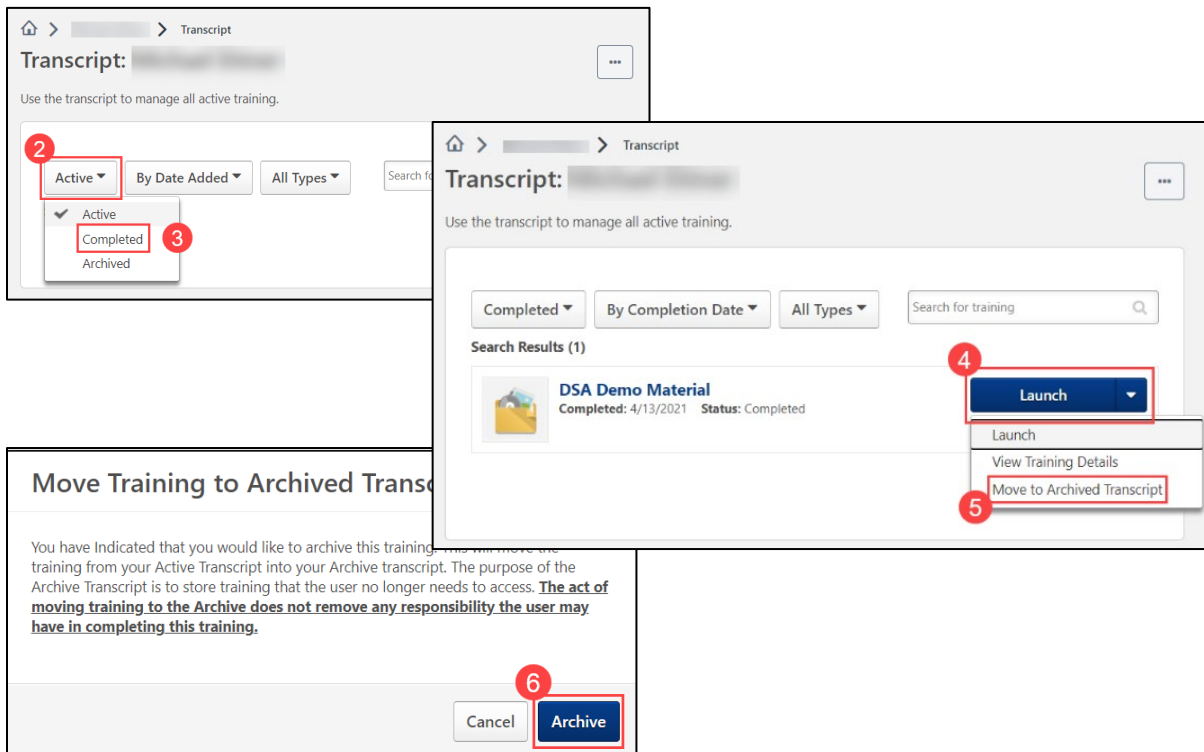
> > Transcript

Transcript: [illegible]

...

Use the transcript to manage all active training.

2

Active ▾ By Date Added ▾ All Types ▾ Search fo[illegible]

Active

Completed 3

Archived

> > Transcript

Transcript: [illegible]

...

Use the transcript to manage all active training.

Completed ▾ By Completion Date ▾ All Types ▾ Search for training

Search Results (1)

4

DSA Demo Material

Completed: 4/13/2021 Status: Completed

Launch ▾

Launch

View Training Details

Move to Archived Transcript

5

Move Training to Archived Transc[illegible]

You have Indicated that you would like to archive this training. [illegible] training from your Active Transcript into your Archive transcript. The purpose of the Archive Transcript is to store training that the user no longer needs to access. The act of moving training to the Archive does not remove any responsibility the user may have in completing this training.

6

Cancel Archive